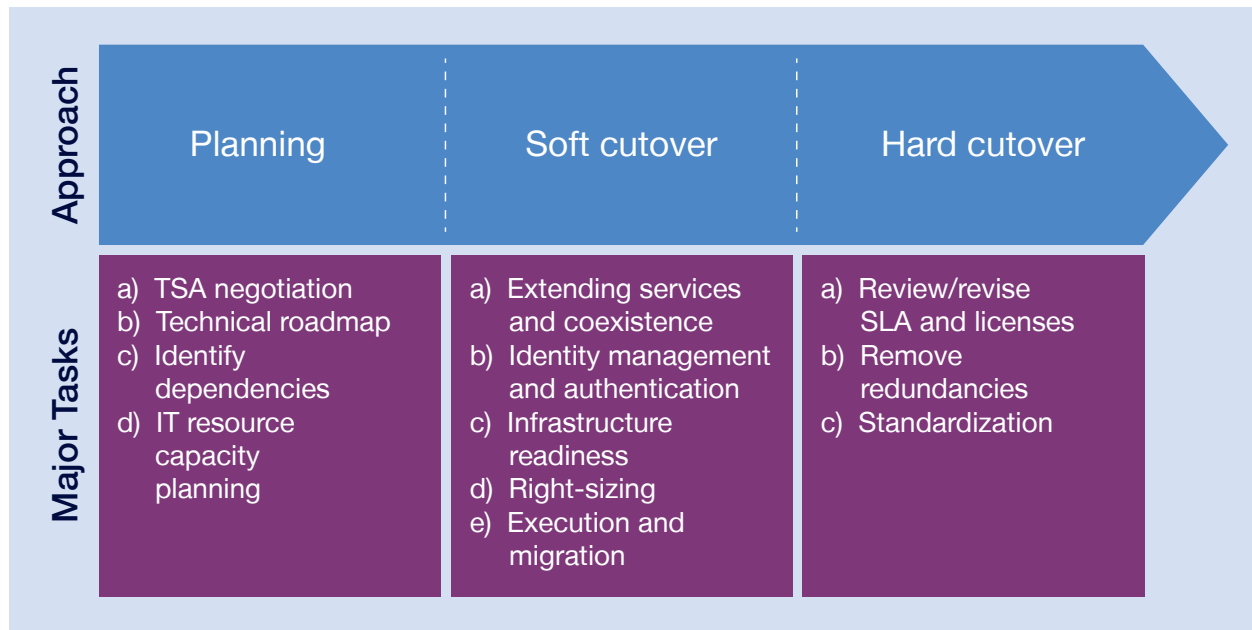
Approach

Planning

Soft cutover

Hard cutover

Major Tasks

a) TSA negotiation
b) Technical roadmap
c) Identify dependencies
d) IT resource capacity planning

a) Extending services and coexistence
b) Identity management and authentication
c) Infrastructure readiness
d) Right-sizing
e) Execution and migration

a) Review/revise SLA and licenses
b) Remove redundancies
c) Standardization